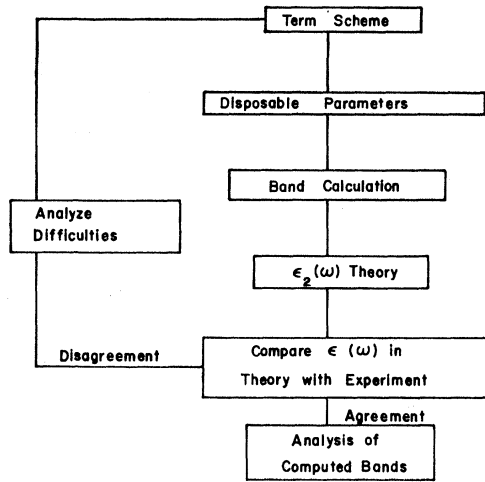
Term Scheme

Disposable Parameters

Band Calculation

Analyze Difficulties

$\epsilon_2(\omega)$ Theory

Disagreement

Compare $\epsilon(\omega)$ in Theory with Experiment

Agreement

Analysis of Computed Bands